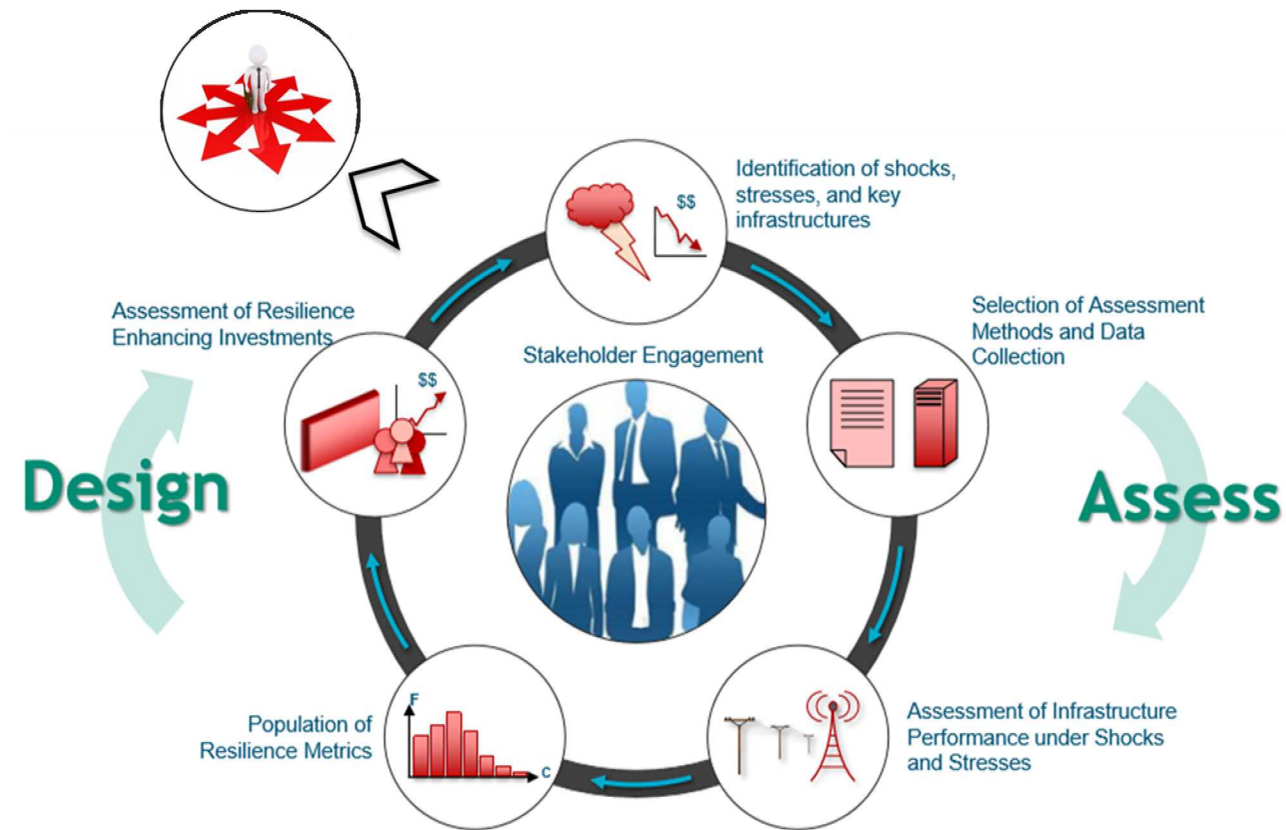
Identification of shocks, stresses, and key infrastructures

$$

Selection of Assessment Methods and Data Collection

Assess

Assessment of Infrastructure Performance under Shocks and Stresses

Population of Resilience Metrics

F

C

Design

Assessment of Resilience Enhancing Investments

$$

Stakeholder Engagement